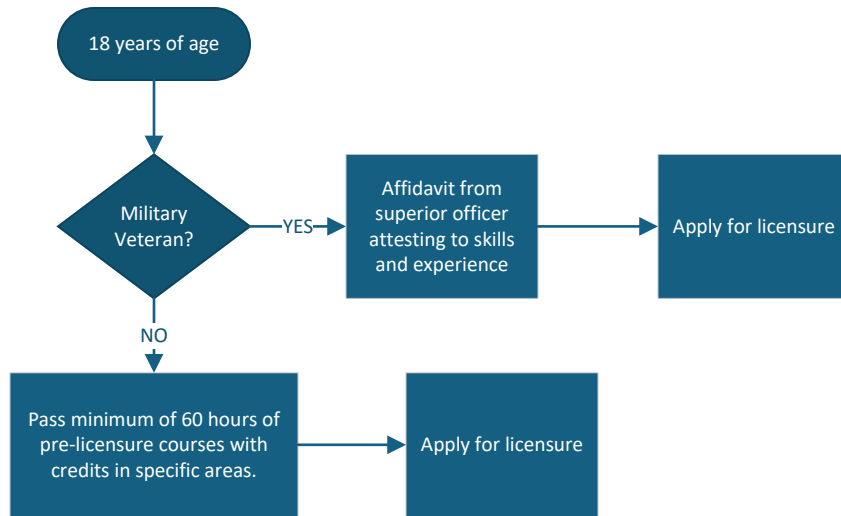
18 years of age

Military Veteran?

YES

Affidavit from superior officer attesting to skills and experience

Apply for licensure

NO

Pass minimum of 60 hours of pre-licensure courses with credits in specific areas.

Apply for licensure